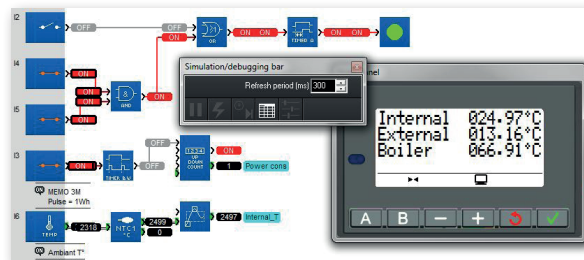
I2
OFF
OFF
ON
OR
ON ON
TIMER
ON ON
I4
ON
ON
ON
AND
ON
I5
ON
I3
ON
TIMER
OFF
OFF
ON
UP DOWN COUNT
1
Power cons
MEMO 3M
Pulse = 1Wh
I6
TEMP
2318
NTC 1
2499
0
2497
Internal_T
Ambiant T°
Simulation/debugging bar
Refresh period (ms) 300
nel
Internal 024.97°C
External 013.16°C
Boiler 066.91°C
A
B
−
+